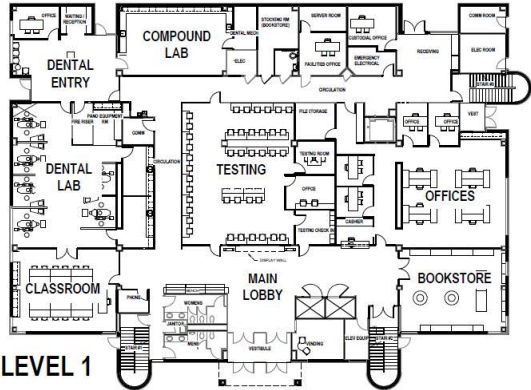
OFFICE
WAITING / RECEPTION
DENTAL ENTRY
COMPOUND LAB
DENTAL MECH
ELEC
STOCKING RM (BOOKSTORE)
SERVER ROOM
CUSTODIAL OFFICE
FACILITIES OFFICE
EMERGENCY ELECTRICAL
RECEIVING
COMM ROOM
ELEC ROOM
STAIR
CIRCULATION
PANO EQUIPMENT RM
FIRE RISER
COMM
DENTAL LAB
CIRCULATION
TESTING
FILE STORAGE
TESTING ROOM
OFFICE
CASHIER
TESTING CHECK IN
DISPLAY WALL
OFFICE
OFFICE
VEST
OFFICES
CLASSROOM
PHONE
WOMENS
JANITOR
MENS
MAIN LOBBY
VESTIBULE
VENDING
ELEV EQUIP
STAIR
BOOKSTORE
LEVEL 1